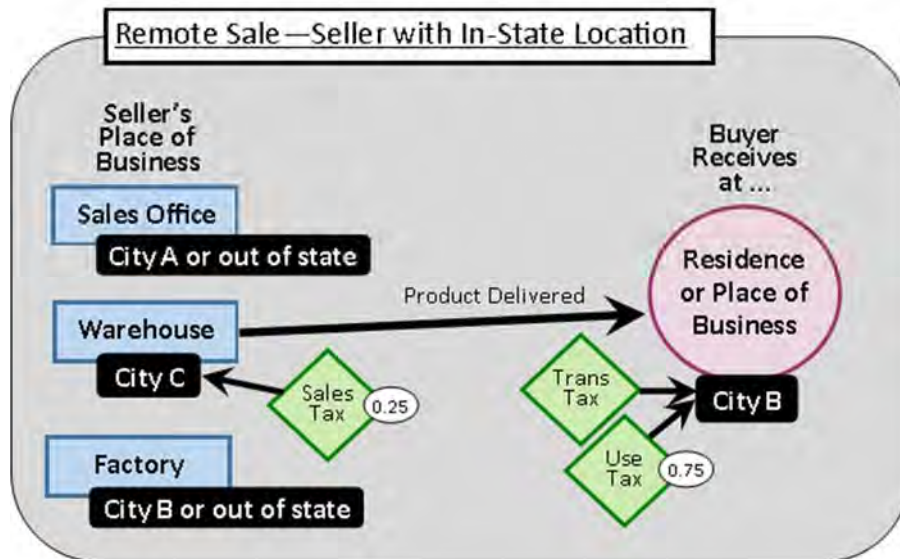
Remote Sale —Seller with In-State Location

Seller's Place of Business

Sales Office
City A or out of state

Warehouse
City C

Factory
City B or out of state

Product Delivered

Sales Tax
0.25

Buyer Receives at ...

Residence or Place of Business

Trans Tax

City B

Use Tax
0.75